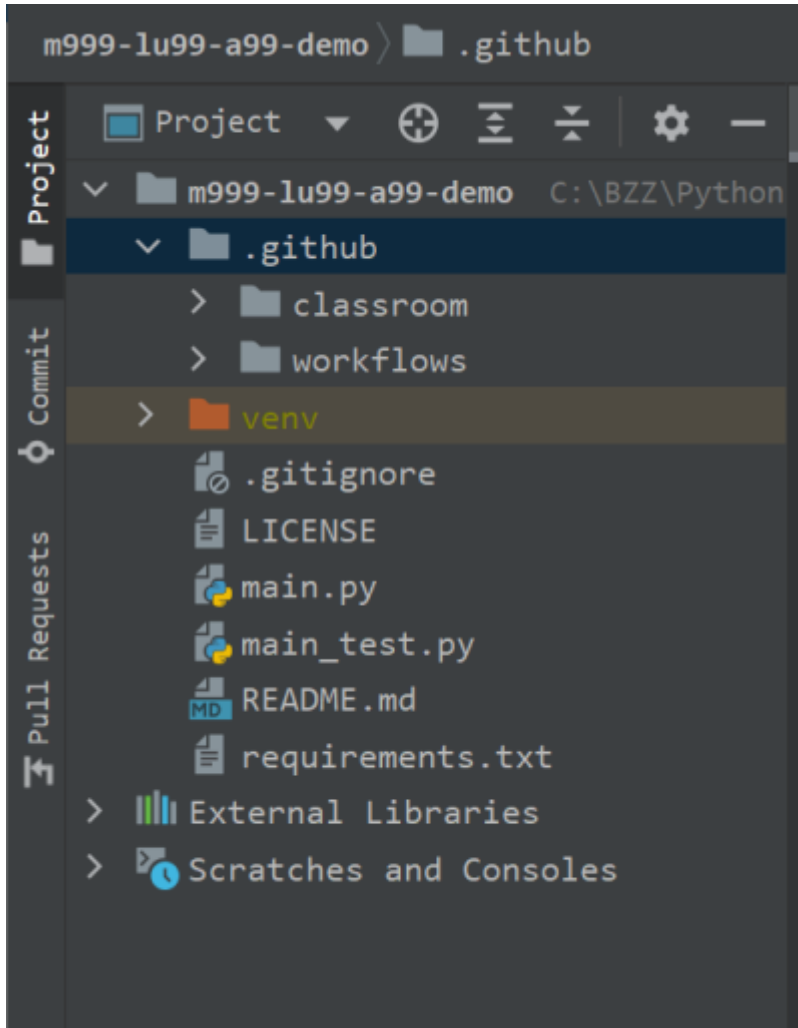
m999-lu99-a99-demo 〉 .github

Project

Commit

Pull Requests

Project

m999-lu99-a99-demo C:\BZZ\Python

.github

classroom

workflows

venv

.gitignore

LICENSE

main.py

main_test.py

MD README.md

requirements.txt

External Libraries

Scratches and Consoles